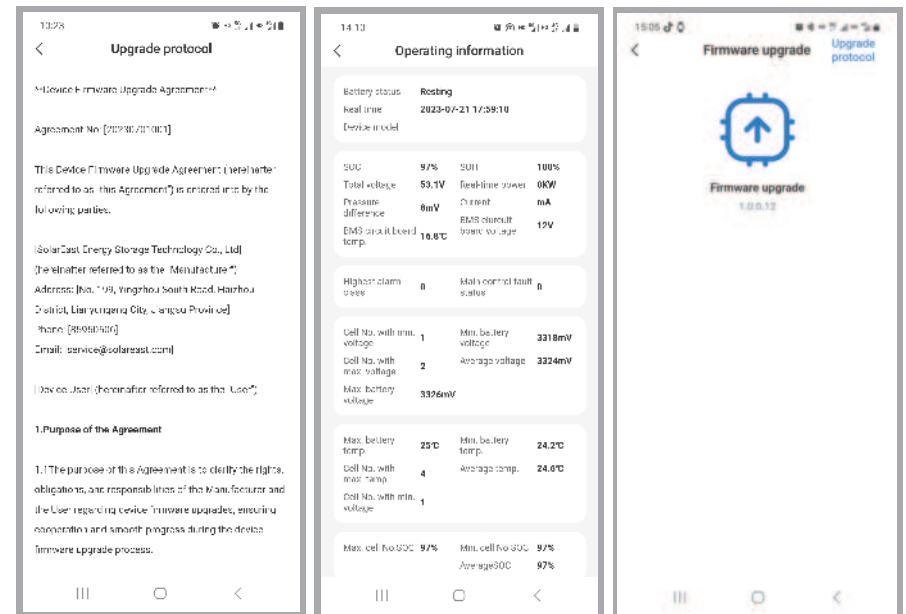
13:28

<

Upgrade protocol

"Device Firmware Upgrade Agreement"

Agreement No: [20230721001]

This Device Firmware Upgrade Agreement (hereinafter referred to as "this Agreement") is entered into by the following parties:

[SolarEast Energy Storage Technology Co., Ltd] (hereinafter referred to as the "Manufacturer")
Address: [No. 199, Yingzhou South Road, Haizhou District, Lianyungang City, Jiangsu Province]
Phone: [85990500]
Email: [service@solareast.com]

[Device User] (hereinafter referred to as the "User")

1.Purpose of the Agreement

1.1 The purpose of this Agreement is to clarify the rights, obligations, and responsibilities of the Manufacturer and the User regarding device firmware upgrades, ensuring cooperation and smooth progress during the device firmware upgrade process.

14:13

<

Operating information

Battery status Resting
Real time 2023-07-21 17:59:10
Device model

SOC 97%
SOH 100%
Total voltage 53.1V
Real-time power 0KW
Pressure difference 8mV
Current mA
BMS circuit board voltage 12V
BMS circuit board temp. 16.8℃

Highest alarm level 0
Main control fault status 0

Cell No. with min. voltage 1
Min. battery voltage 3318mV
Cell No. with max. voltage 2
Average voltage 3324mV
Max. battery voltage 3326mV

Max. battery temp. 25℃
Min. battery temp. 24.2℃
Cell No. with max. temp. 4
Average temp. 24.6℃
Cell No. with min. voltage 1

Max. cell No.SOC 97%
Min. cell No.SOC 97%
AverageSOC 97%

15:05

<

Firmware upgrade

Upgrade protocol

Firmware upgrade
1.0.0.12